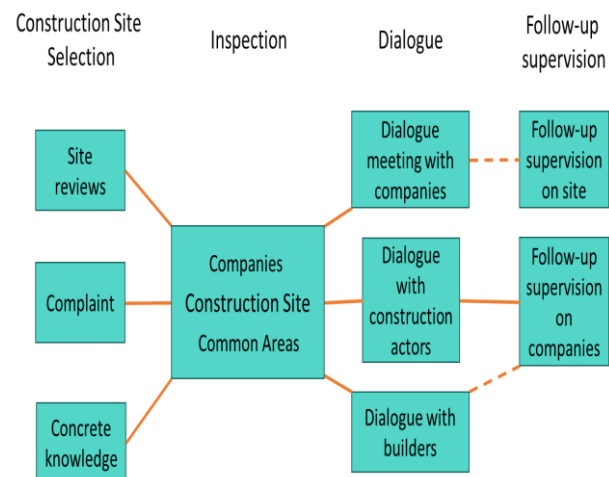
Construction Site Selection

Inspection

Dialogue

Follow-up supervision

Site reviews

Complaint

Concrete knowledge

Companies
Construction Site
Common Areas

Dialogue meeting with companies

Dialogue with construction actors

Dialogue with builders

Follow-up supervision on site

Follow-up supervision on companies